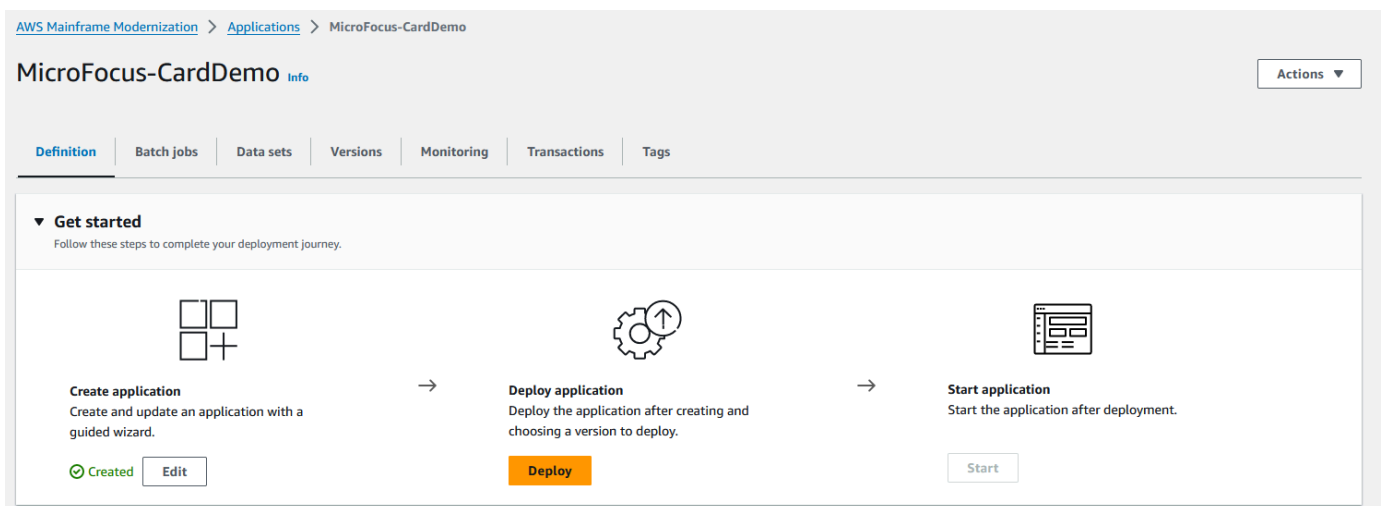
AWS Mainframe Modernization > Applications > MicroFocus-CardDemo

MicroFocus-CardDemo Info

Actions ▼

Definition | Batch jobs | Data sets | Versions | Monitoring | Transactions | Tags

▼ Get started
Follow these steps to complete your deployment journey.

Create application
Create and update an application with a guided wizard.

Created
Edit

→

Deploy application
Deploy the application after creating and choosing a version to deploy.

Deploy

→

Start application
Start the application after deployment.

Start